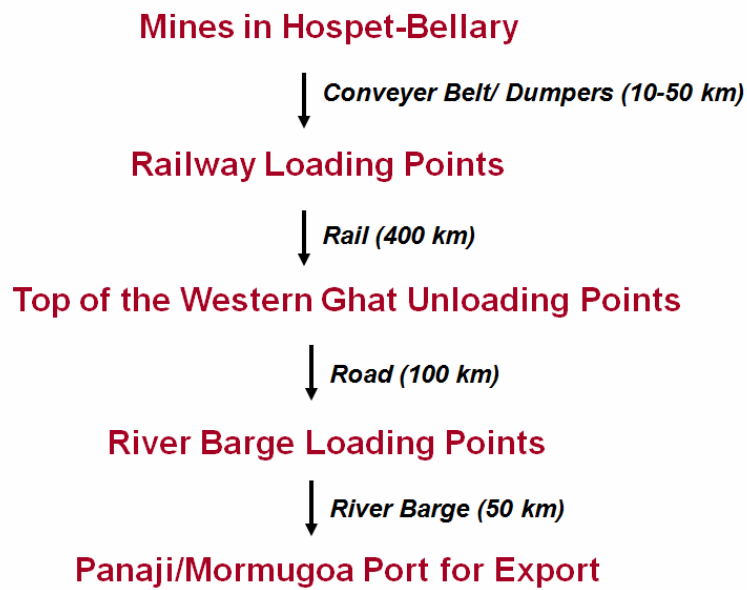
Mines in Hospet-Bellary

Conveyer Belt/ Dumpers (10-50 km)

Railway Loading Points

Rail (400 km)

Top of the Western Ghat Unloading Points

Road (100 km)

River Barge Loading Points

River Barge (50 km)

Panaji/Mormugoa Port for Export